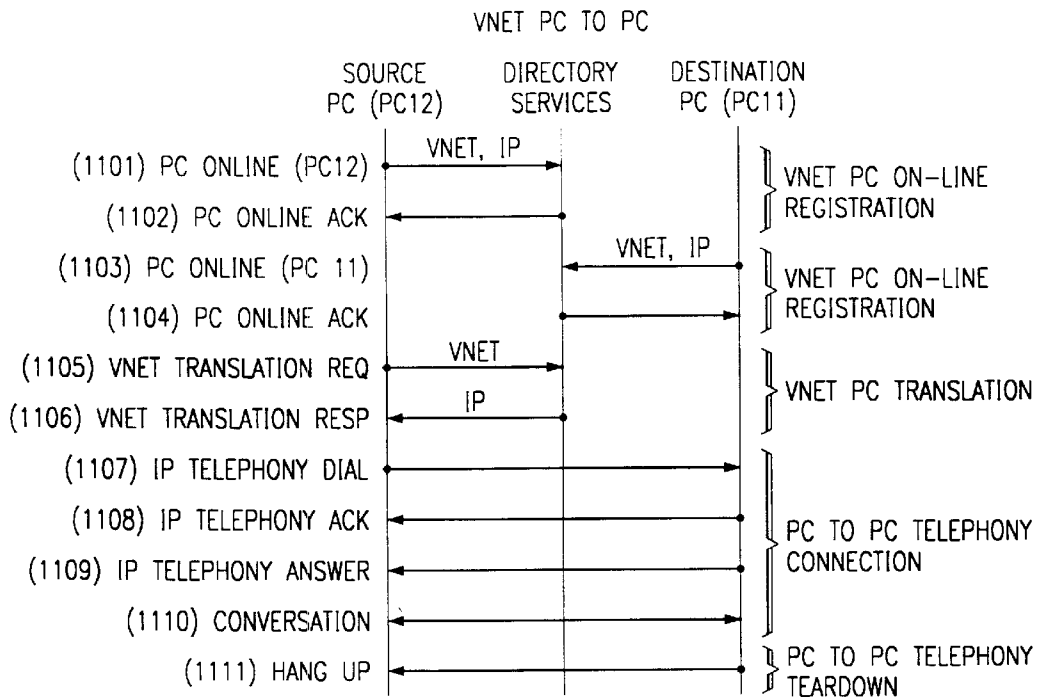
VNET PC TO PC

SOURCE PC (PC12)

DIRECTORY SERVICES

DESTINATION PC (PC11)

(1101) PC ONLINE (PC12)

VNET, IP

(1102) PC ONLINE ACK

VNET PC ON-LINE REGISTRATION

(1103) PC ONLINE (PC 11)

VNET, IP

(1104) PC ONLINE ACK

VNET PC ON-LINE REGISTRATION

(1105) VNET TRANSLATION REQ

VNET

(1106) VNET TRANSLATION RESP

IP

VNET PC TRANSLATION

(1107) IP TELEPHONY DIAL

(1108) IP TELEPHONY ACK

(1109) IP TELEPHONY ANSWER

(1110) CONVERSATION

PC TO PC TELEPHONY CONNECTION

(1111) HANG UP

PC TO PC TELEPHONY TEARDOWN